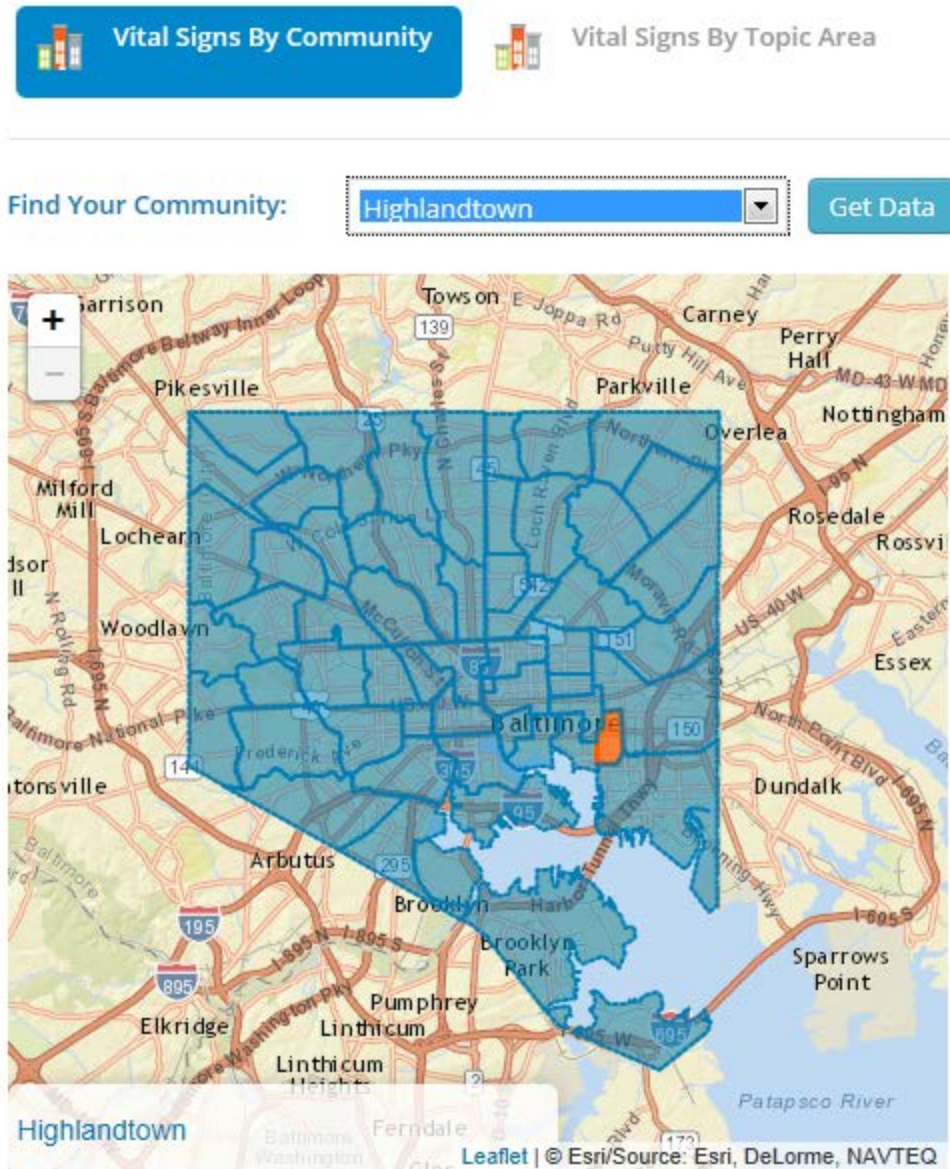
Vital Signs By Community

Vital Signs By Topic Area

Find Your Community:

Highlandtown

Get Data

+

−

Garrison

Towson

E Joppa Rd

Carney

139

Perry Hall

Baltimore Beltway Inner Loop

Putty Hill Ave

MD-43 W

Pikesville

Parkville

Nottingham

Overlea

25

45

Milford Mill

Rosedale

Lochearn

Rossvi

dsor

ll

542

N Rolling Rd

Woodlawn

US-40 W

I-695 N

83

Essex

Baltimore National Pike

Baltimore

150

North Point Blvd

144

Frederick Ave

Dundalk

tonsville

395

95

Arbutus

295

Brooklyn

195

Harbor

Brooklyn Park

I-695 N

I-695 S

I-695 S

895

Sparrows Point

Pumphrey

Elkridge

Linthicum

Baltimore Washington Pky

695

Linthicum Heights

Patapsco River

Highlandtown

Ferndale

Leaflet | © Esri/Source: Esri, DeLorme, NAVTEQ